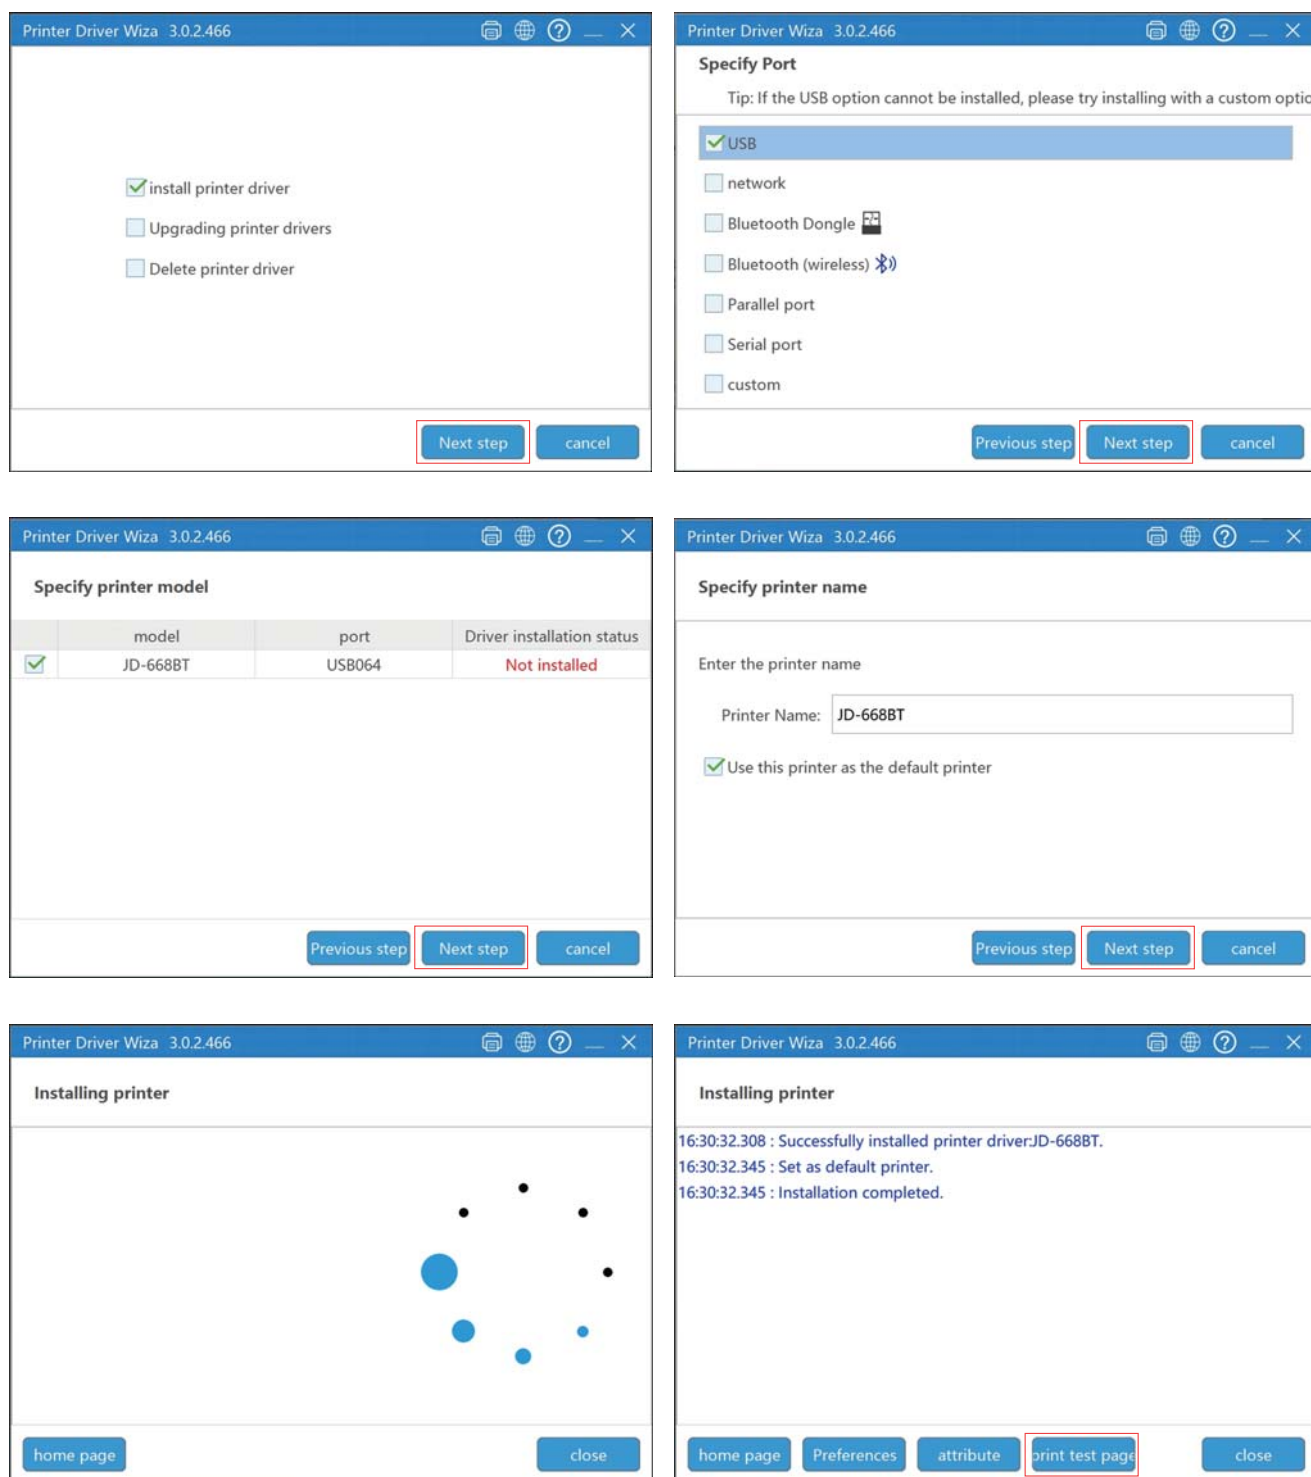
Printer Driver Wiza 3.0.2.466

install printer driver

Upgrading printer drivers

Delete printer driver

Next step cancel

Printer Driver Wiza 3.0.2.466

Specify Port

Tip: If the USB option cannot be installed, please try installing with a custom optic

USB

network

Bluetooth Dongle

Bluetooth (wireless)

Parallel port

Serial port

custom

Previous step Next step cancel

Printer Driver Wiza 3.0.2.466

Specify printer model

| | model | port | Driver installation status |
|---|---|---|---|
| | JD-668BT | USB064 | Not installed |

Previous step Next step cancel

Printer Driver Wiza 3.0.2.466

Specify printer name

Enter the printer name

Printer Name: JD-668BT

Use this printer as the default printer

Previous step Next step cancel

Printer Driver Wiza 3.0.2.466

Installing printer

home page close

Printer Driver Wiza 3.0.2.466

Installing printer

16:30:32.308 : Successfully installed printer driver:JD-668BT.
16:30:32.345 : Set as default printer.
16:30:32.345 : Installation completed.

home page Preferences attribute print test page close